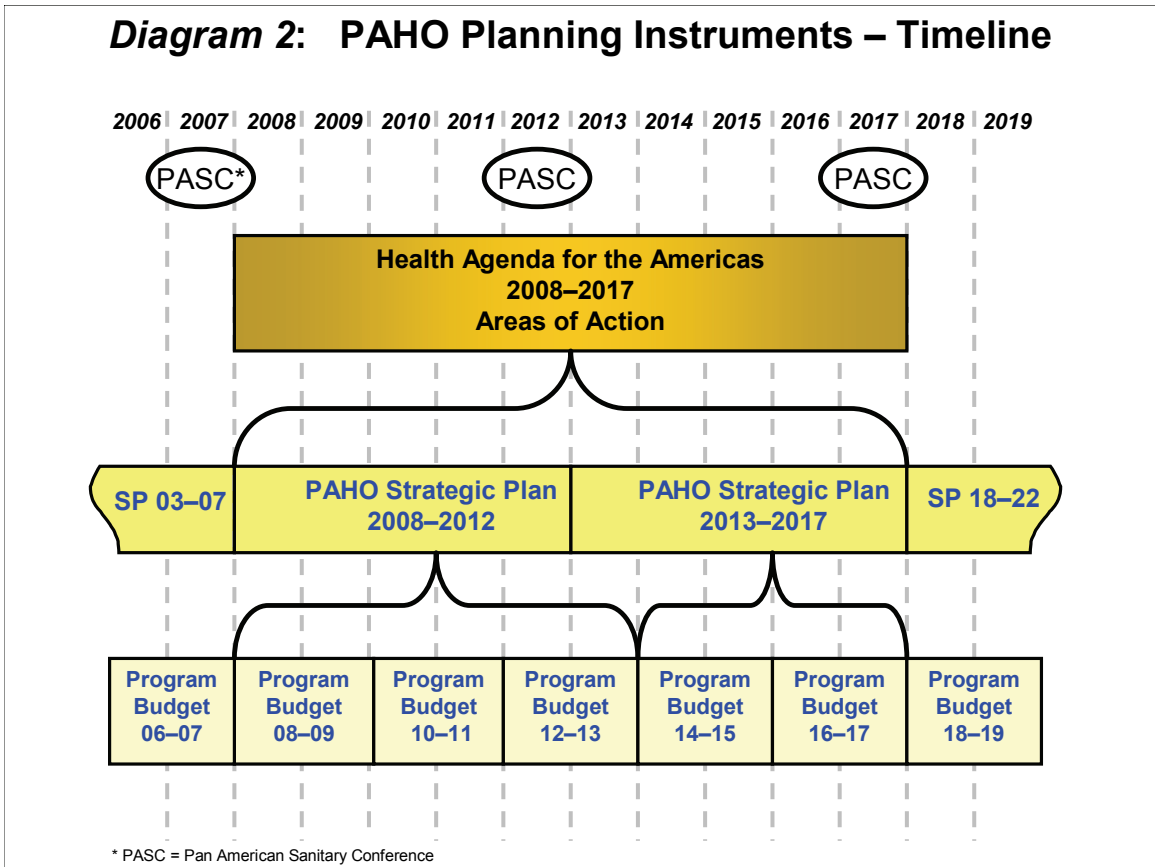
*Diagram 2*: PAHO Planning Instruments – Timeline

2006 2007 2008 2009 2010 2011 2012 2013 2014 2015 2016 2017 2018 2019

PASC* PASC PASC

Health Agenda for the Americas
2008–2017
Areas of Action

SP 03–07

PAHO Strategic Plan
2008–2012

PAHO Strategic Plan
2013–2017

SP 18–22

| Program Budget 06–07 | Program Budget 08–09 | Program Budget 10–11 | Program Budget 12–13 | Program Budget 14–15 | Program Budget 16–17 | Program Budget 18–19 |
|---|---|---|---|---|---|---|

* PASC = Pan American Sanitary Conference